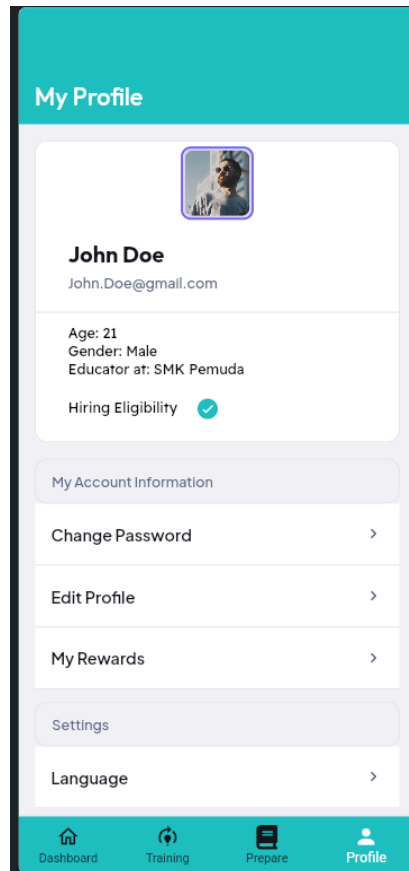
My Profile

John Doe
John.Doe@gmail.com

Age: 21
Gender: Male
Educator at: SMK Pemuda

Hiring Eligibility

My Account Information

Change Password

Edit Profile

My Rewards

Settings

Language

Dashboard
Training
Prepare
Profile